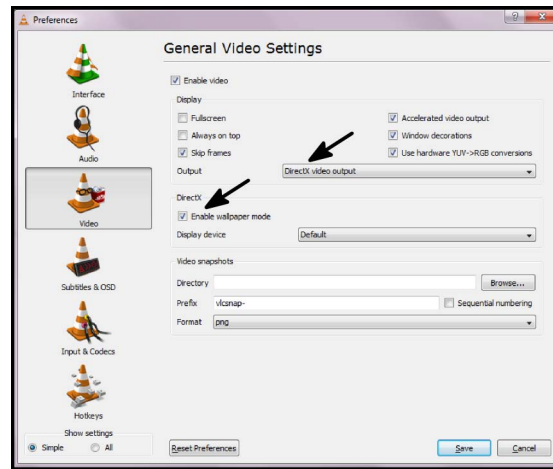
Preferences

? X

General Video Settings

Interface

Audio

Video

Subtitles & OSD

Input & Codecs

Hotkeys

Show settings

Simple All

Enable video

Display

Fullscreen

Always on top

Skip frames

Accelerated video output

Window decorations

Use hardware YUV->RGB conversions

Output DirectX video output

DirectX

Enable wallpaper mode

Display device Default

Video snapshots

Directory Browse...

Prefix vlcsnap- Sequential numbering

Format png

Reset Preferences

Save Cancel